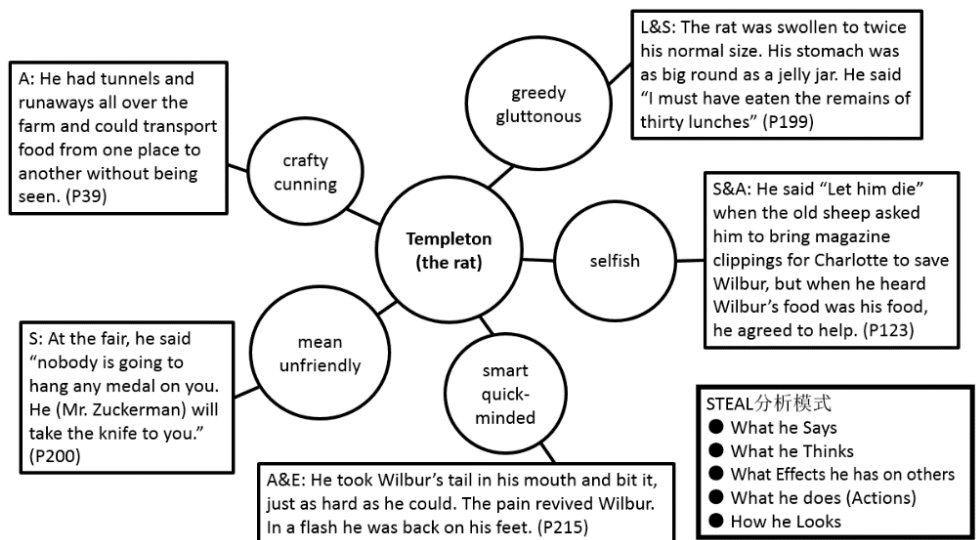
A: He had tunnels and runaways all over the farm and could transport food from one place to another without being seen. (P39)

crafty cunning

greedy gluttonous

L&S: The rat was swollen to twice his normal size. His stomach was as big round as a jelly jar. He said "I must have eaten the remains of thirty lunches" (P199)

Templeton (the rat)

selfish

S&A: He said "Let him die" when the old sheep asked him to bring magazine clippings for Charlotte to save Wilbur, but when he heard Wilbur's food was his food, he agreed to help. (P123)

S: At the fair, he said "nobody is going to hang any medal on you. He (Mr. Zuckerman) will take the knife to you." (P200)

mean unfriendly

smart quick-minded

A&E: He took Wilbur's tail in his mouth and bit it, just as hard as he could. The pain revived Wilbur. In a flash he was back on his feet. (P215)

STEAL分析模式
● What he Says
● What he Thinks
● What Effects he has on others
● What he does (Actions)
● How he Looks